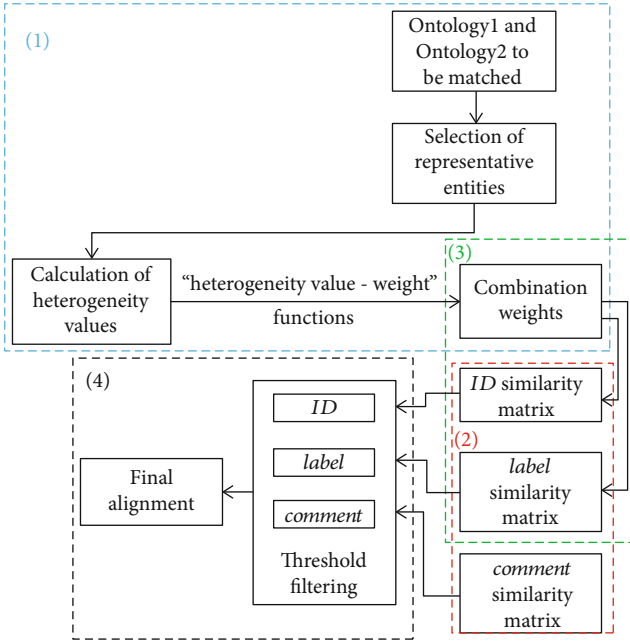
(1)

Ontology1 and Ontology2 to be matched

Selection of representative entities

Calculation of heterogeneity values

"heterogeneity value - weight" functions

(3)

Combination weights

(4)

ID

label

comment

Threshold filtering

Final alignment

ID similarity matrix

(2)

label similarity matrix

comment similarity matrix